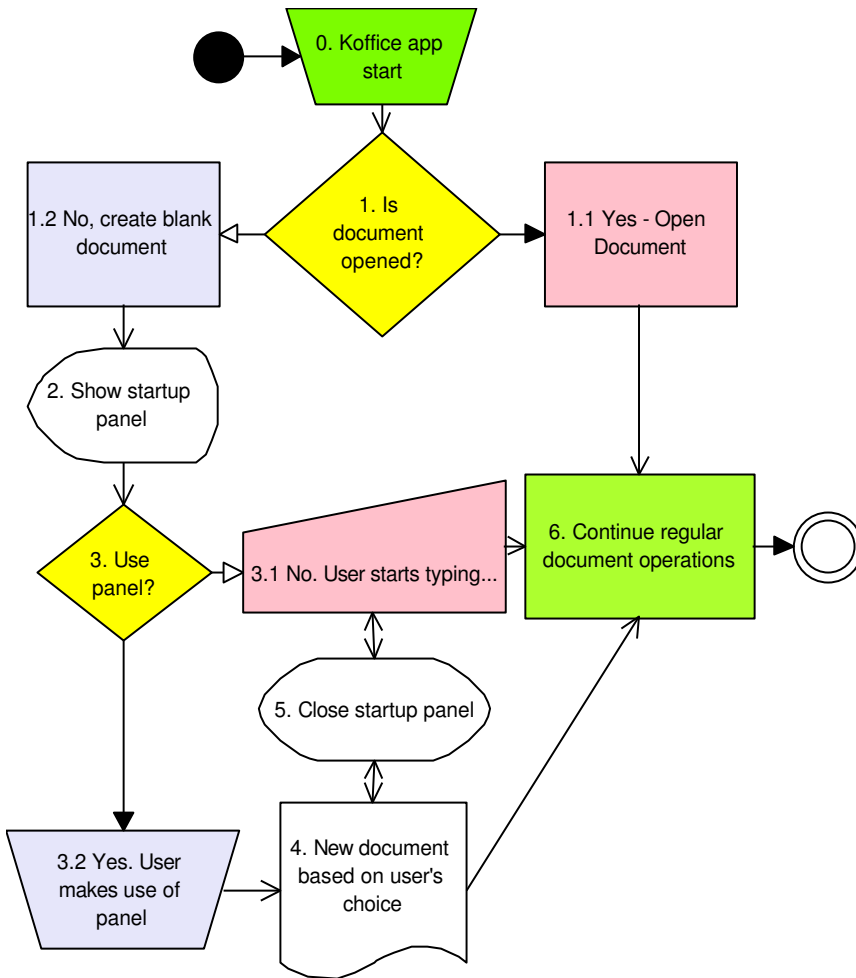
0. Koffice app start

1. Is document opened?

1.2 No, create blank document

1.1 Yes - Open Document

2. Show startup panel

3. Use panel?

3.1 No. User starts typing...

6. Continue regular document operations

5. Close startup panel

3.2 Yes. User makes use of panel

4. New document based on user's choice